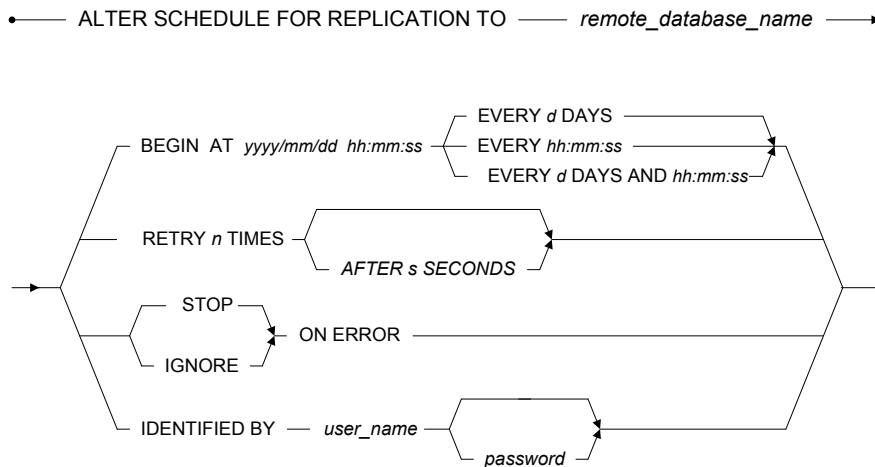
ALTER SCHEDULE FOR REPLICATION TO *remote_database_name*

BEGIN AT *yyyy/mm/dd hh:mm:ss*

EVERY *d* DAYS

EVERY *hh:mm:ss*

EVERY *d* DAYS AND *hh:mm:ss*

RETRY *n* TIMES

*AFTER s SECONDS*

STOP

IGNORE

ON ERROR

IDENTIFIED BY *user_name*

*password*